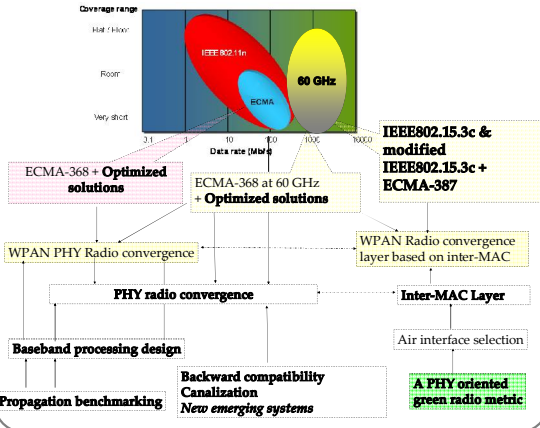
Coverage range

Half Floor

Room

Very short

IEEE 802.11n

ECMA

60 GHz

0.1 1 10 100 1000 10000

Data rate [Mb/s]

IEEE802.15.3c & modified IEEE802.15.3c + ECMA-387

ECMA-368 + Optimized solutions

ECMA-368 at 60 GHz + Optimized solutions

WPAN PHY Radio convergence

WPAN Radio convergence layer based on inter-MAC

PHY radio convergence

Inter-MAC Layer

Air interface selection

Baseband processing design

Propagation benchmarking

Backward compatibility
Canalization
New emerging systems

A PHY oriented green radio metric